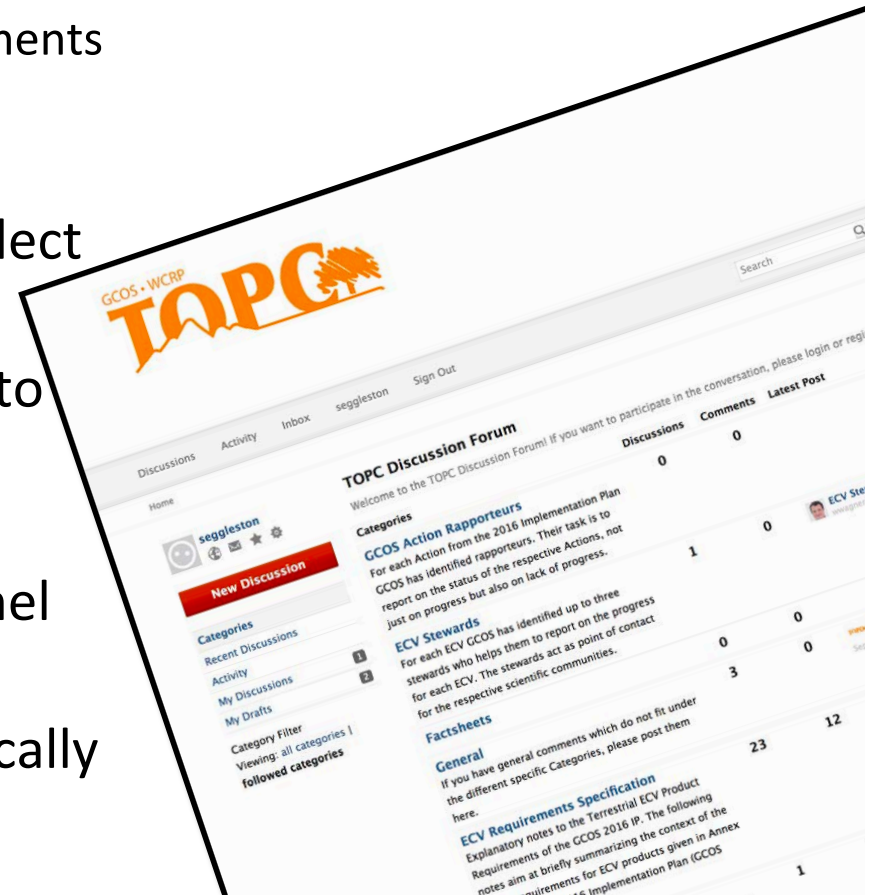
nents

lect

to

nel

cally

GCOS • WCRP
TOPC

Search

Discussions Activity Inbox seggleston Sign Out

Home

seggleston

New Discussion

Categories
Recent Discussions
Activity 1
My Discussions 2
My Drafts

Category Filter
Viewing: all categories | followed categories

TOPC Discussion Forum
Welcome to the TOPC Discussion Forum! If you want to participate in the conversation, please login or regi

| Categories | Discussions | Comments | Latest Post |
|---|---|---|---|
| GCOS Action Rapporteurs For each Action from the 2016 Implementation Plan GCOS has identified rapporteurs. Their task is to report on the status of the respective Actions, not just on progress but also on lack of progress. | 0 | 0 | |
| ECV Stewards For each ECV GCOS has identified up to three stewards who helps them to report on the progress for each ECV. The stewards act as point of contact for the respective scientific communities. | 1 | 0 | ECV Ste |
| Factsheets | 0 | 0 | |
| General If you have general comments which do not fit under the different specific Categories, please post them here. | 3 | 0 | |
| ECV Requirements Specification Explanatory notes to the Terrestrial ECV Product Requirements of the GCOS 2016 IP. The following notes aim at briefly summarizing the context of the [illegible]uirements for ECV products given in Annex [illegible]16 Implementation Plan (GCOS | 23 | 12 | |
| | | 1 | |